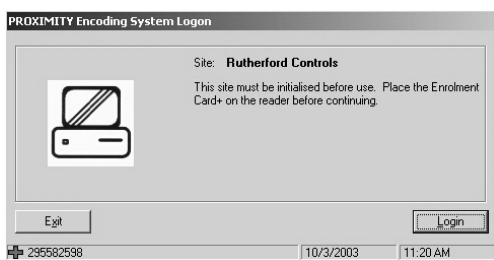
PROXIMITY Encoding System Logon

Site: Rutherford Controls

This site must be initialised before use. Place the Enrolment Card+ on the reader before continuing.

Exit

Login

295582598

10/3/2003

11:20 AM